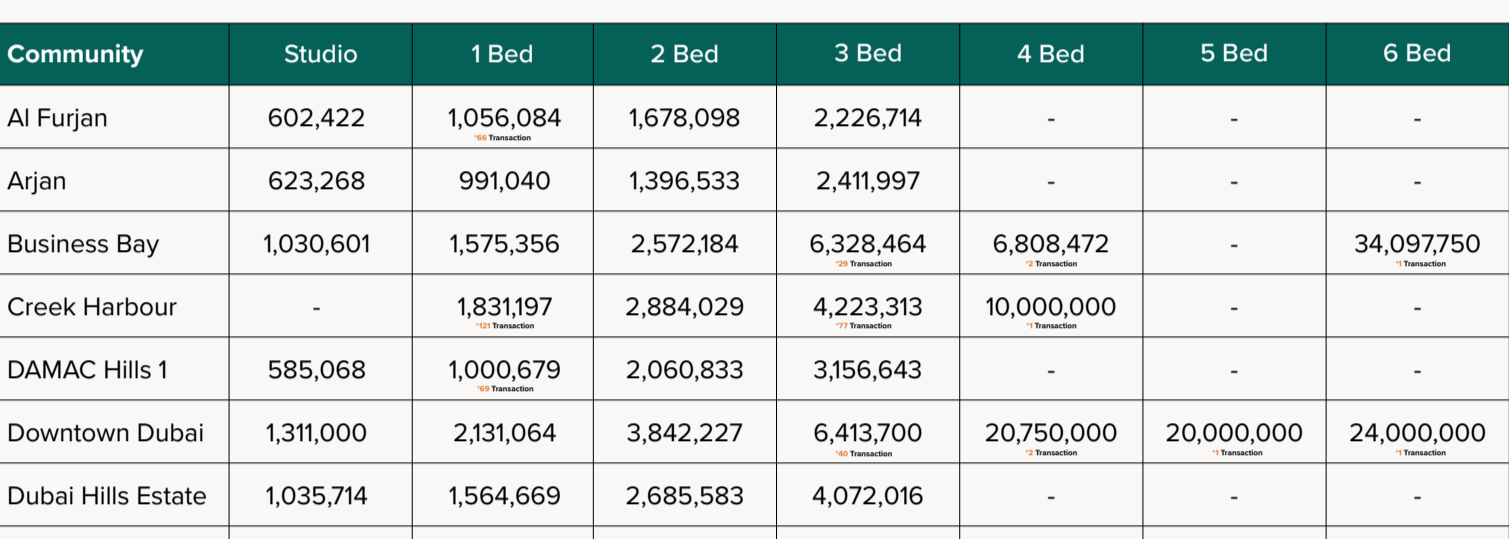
| Community | Studio | 1 Bed | 2 Bed | 3 Bed | 4 Bed | 5 Bed | 6 Bed |
|---|---|---|---|---|---|---|---|
| Al Furjan | 602,422 | 1,056,084 *66 Transaction | 1,678,098 | 2,226,714 | - | - | - |
| Arjan | 623,268 | 991,040 | 1,396,533 | 2,411,997 | - | - | - |
| Business Bay | 1,030,601 | 1,575,356 | 2,572,184 | 6,328,464 *29 Transaction | 6,808,472 *2 Transaction | - | 34,097,750 *1 Transaction |
| Creek Harbour | - | 1,831,197 *121 Transaction | 2,884,029 | 4,223,313 *77 Transaction | 10,000,000 *1 Transaction | - | - |
| DAMAC Hills 1 | 585,068 | 1,000,679 *69 Transaction | 2,060,833 | 3,156,643 | - | - | - |
| Downtown Dubai | 1,311,000 | 2,131,064 | 3,842,227 | 6,413,700 *40 Transaction | 20,750,000 *2 Transaction | 20,000,000 *1 Transaction | 24,000,000 *1 Transaction |
| Dubai Hills Estate | 1,035,714 | 1,564,669 | 2,685,583 | 4,072,016 | - | - | - |